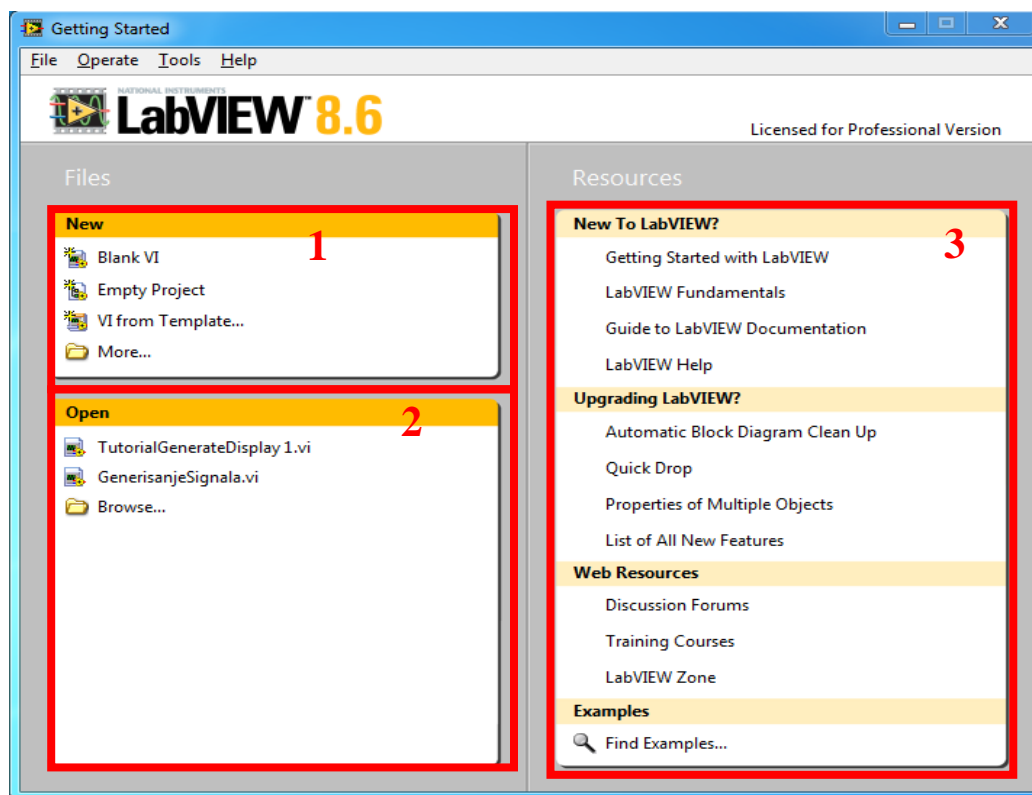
Getting Started

File Operate Tools Help

NATIONAL INSTRUMENTS LabVIEW™ 8.6

Licensed for Professional Version

Files

New

1

Blank VI

Empty Project

VI from Template...

More...

Open

2

TutorialGenerateDisplay 1.vi

GenerisanjeSignala.vi

Browse...

Resources

New To LabVIEW?

3

Getting Started with LabVIEW

LabVIEW Fundamentals

Guide to LabVIEW Documentation

LabVIEW Help

Upgrading LabVIEW?

Automatic Block Diagram Clean Up

Quick Drop

Properties of Multiple Objects

List of All New Features

Web Resources

Discussion Forums

Training Courses

LabVIEW Zone

Examples

Find Examples...